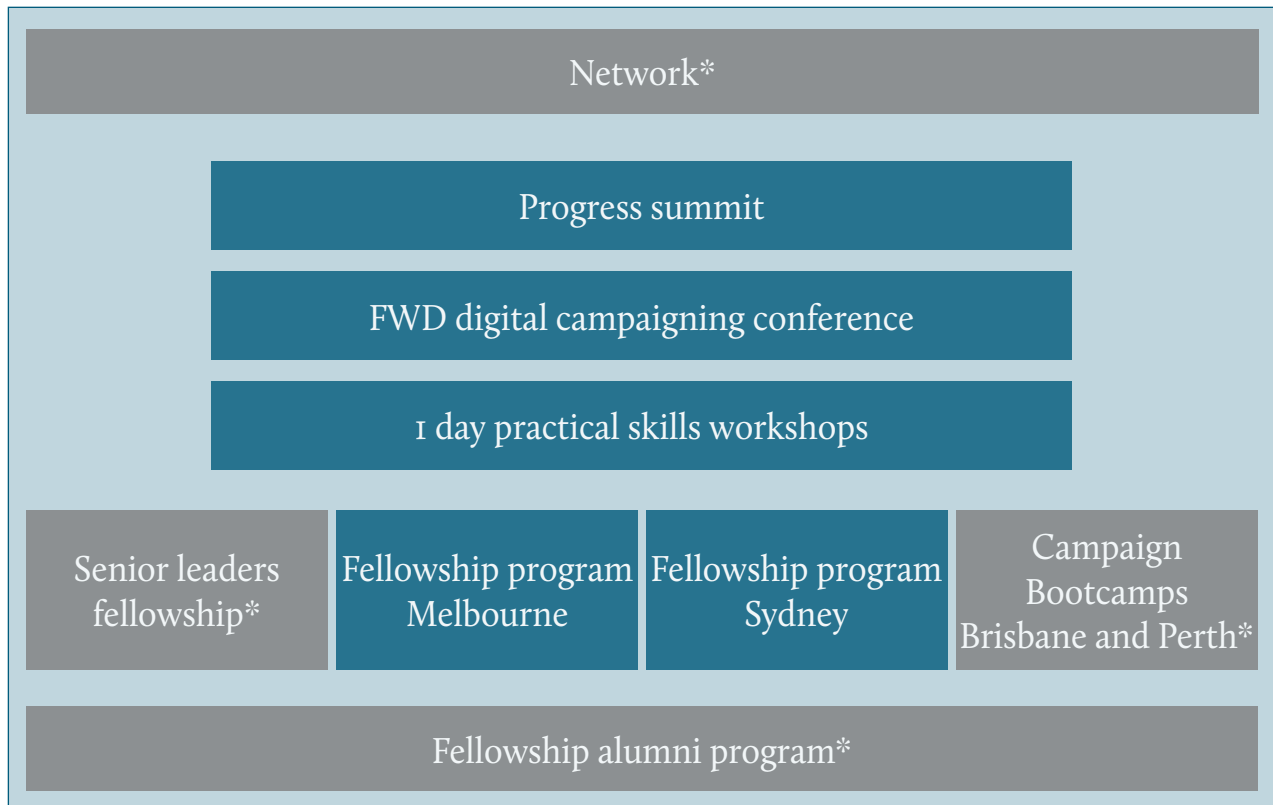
Network*

Progress summit

FWD digital campaigning conference

1 day practical skills workshops

Senior leaders fellowship*

Fellowship program Melbourne

Fellowship program Sydney

Campaign Bootcamps Brisbane and Perth*

Fellowship alumni program*